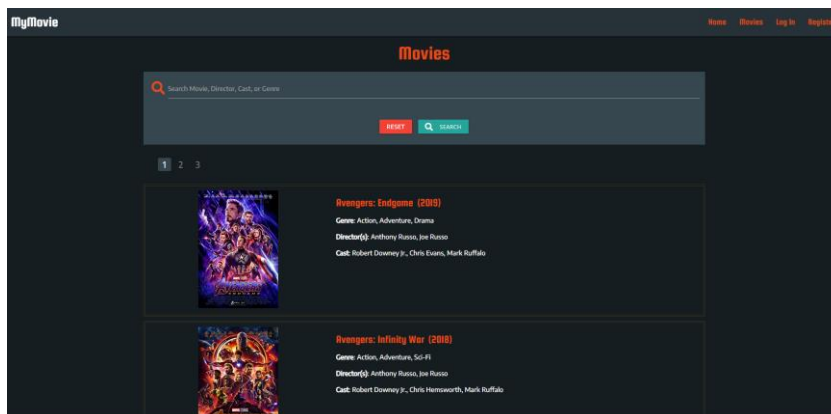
MyMovie

Home Movies Log In Registe

Movies

Search Movie, Director, Cast, or Genre

RESET SEARCH

1 2 3

Avengers: Endgame (2019)

Genre: Action, Adventure, Drama

Director(s): Anthony Russo, Joe Russo

Cast: Robert Downey Jr., Chris Evans, Mark Ruffalo

Avengers: Infinity War (2018)

Genre: Action, Adventure, Sci-Fi

Director(s): Anthony Russo, Joe Russo

Cast: Robert Downey Jr., Chris Hemsworth, Mark Ruffalo